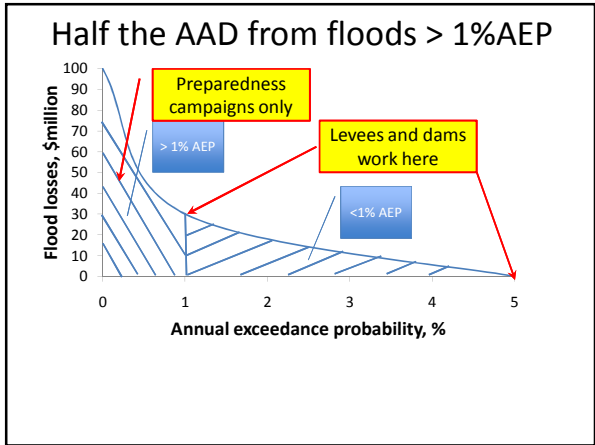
Half the AAD from floods > 1%AEP

Preparedness campaigns only

Levees and dams work here

> 1% AEP

<1% AEP

Flood losses, $million

100
90
80
70
60
50
40
30
20
10
0

0 1 2 3 4 5

Annual exceedance probability, %